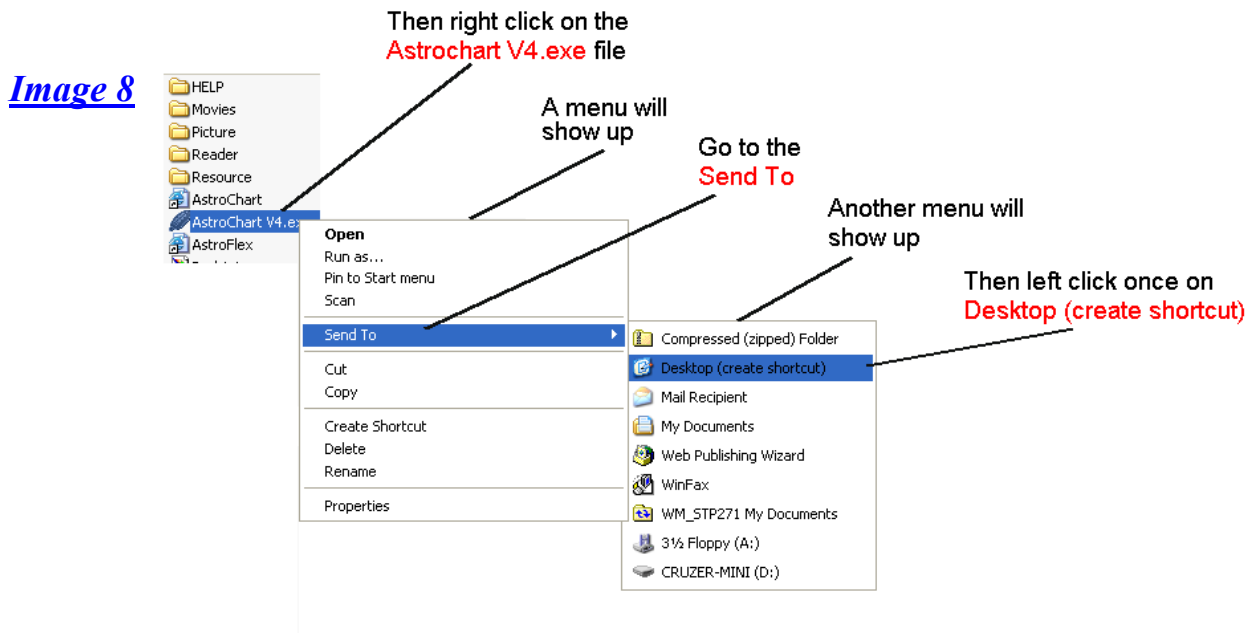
Image 8

Then right click on the Astrochart V4.exe file

A menu will show up

Go to the Send To

Another menu will show up

Then left click once on Desktop (create shortcut)

HELP
Movies
Picture
Reader
Resource
AstroChart
AstroChart V4.ex
AstroFlex

Open
Run as...
Pin to Start menu
Scan
Send To
Cut
Copy
Create Shortcut
Delete
Rename
Properties

Compressed (zipped) Folder
Desktop (create shortcut)
Mail Recipient
My Documents
Web Publishing Wizard
WinFax
WM_STP271 My Documents
3½ Floppy (A:)
CRUZER-MINI (D:)